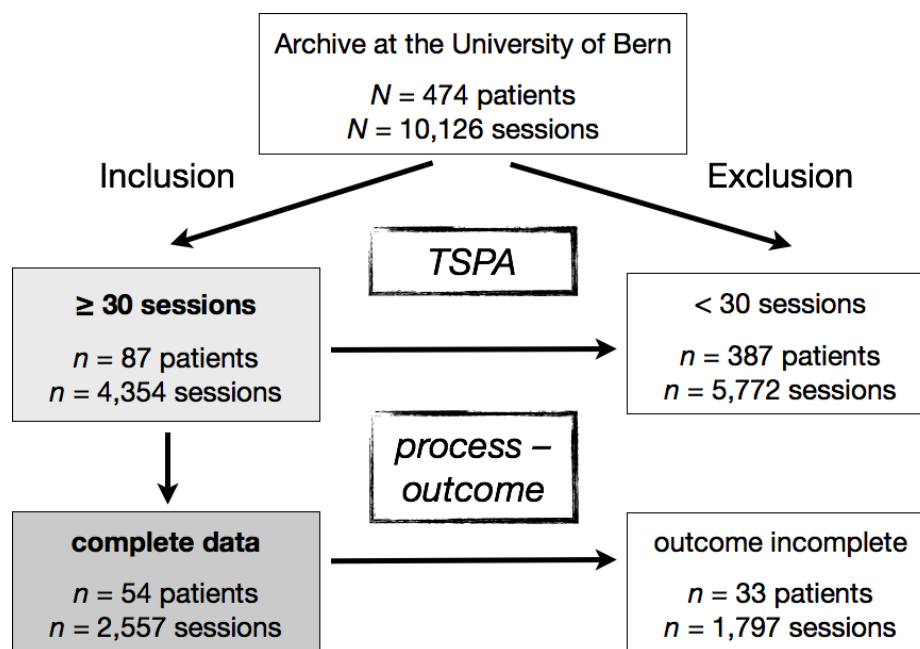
Archive at the University of Bern

$N$ = 474 patients
$N$ = 10,126 sessions

Inclusion

Exclusion

TSPA

≥ 30 sessions

$n$ = 87 patients
$n$ = 4,354 sessions

< 30 sessions

$n$ = 387 patients
$n$ = 5,772 sessions

process – outcome

complete data

$n$ = 54 patients
$n$ = 2,557 sessions

outcome incomplete

$n$ = 33 patients
$n$ = 1,797 sessions